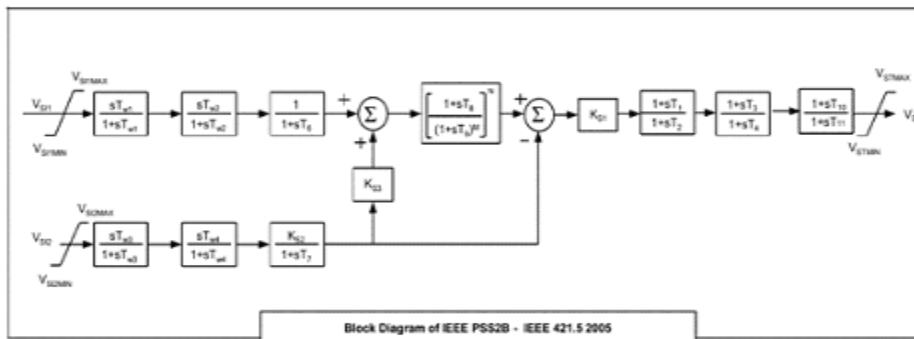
$V_{SI1MAX}$

$V_{SI1}$

$V_{SI1MIN}$

$\frac{sT_{w1}}{1+sT_{w1}}$

$\frac{sT_{w2}}{1+sT_{w2}}$

$\frac{1}{1+sT_6}$

+

$\Sigma$

+

$\left[\frac{1+sT_8}{(1+sT_9)^M}\right]^N$

+

$\Sigma$

-

$K_{S1}$

$\frac{1+sT_1}{1+sT_2}$

$\frac{1+sT_3}{1+sT_4}$

$\frac{1+sT_{10}}{1+sT_{11}}$

$V_{STMAX}$

$V_{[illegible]}$

$V_{STMIN}$

$K_{S3}$

$V_{SI2MAX}$

$V_{SI2}$

$V_{SI2MIN}$

$\frac{sT_{w3}}{1+sT_{w3}}$

$\frac{sT_{w4}}{1+sT_{w4}}$

$\frac{K_{S2}}{1+sT_7}$

Block Diagram of IEEE PSS2B - IEEE 421.5 2005